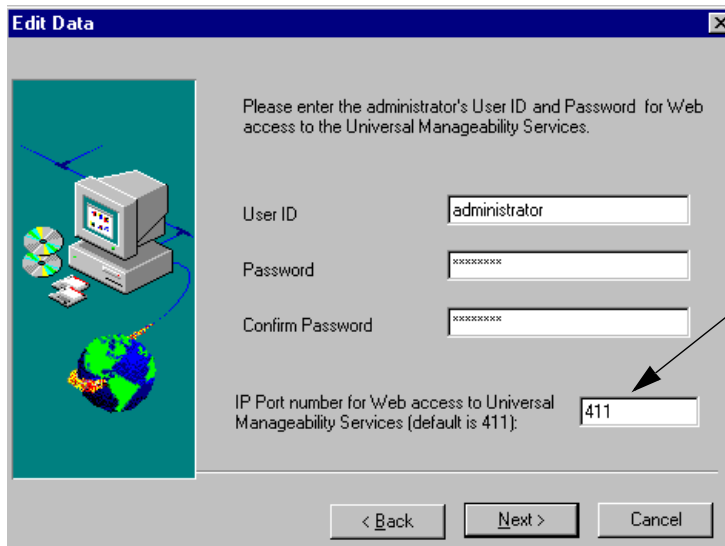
Edit Data

Please enter the administrator's User ID and Password for Web access to the Universal Manageability Services.

User ID administrator

Password ********

Confirm Password ********

IP Port number for Web access to Universal Manageability Services (default is 411): 411

< Back Next > Cancel